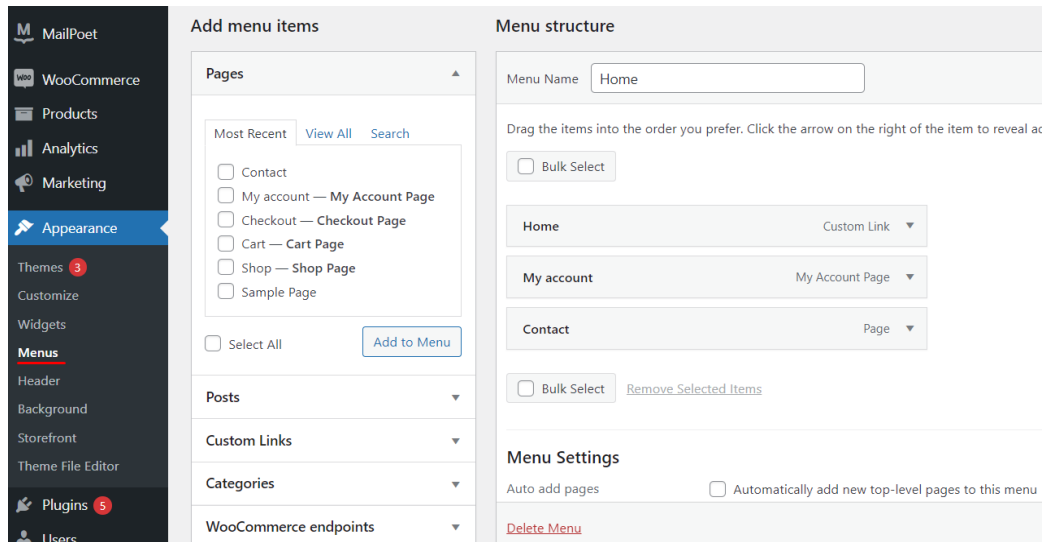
MailPoet
WooCommerce
Products
Analytics
Marketing
Appearance
Themes 3
Customize
Widgets
Menus
Header
Background
Storefront
Theme File Editor
Plugins 5
Users

Add menu items

Pages

Most Recent View All Search

Contact
My account — My Account Page
Checkout — Checkout Page
Cart — Cart Page
Shop — Shop Page
Sample Page

Select All
Add to Menu

Posts
Custom Links
Categories
WooCommerce endpoints

Menu structure

Menu Name Home

Drag the items into the order you prefer. Click the arrow on the right of the item to reveal a

Bulk Select

Home Custom Link
My account My Account Page
Contact Page

Bulk Select Remove Selected Items

Menu Settings

Auto add pages
Automatically add new top-level pages to this menu

Delete Menu